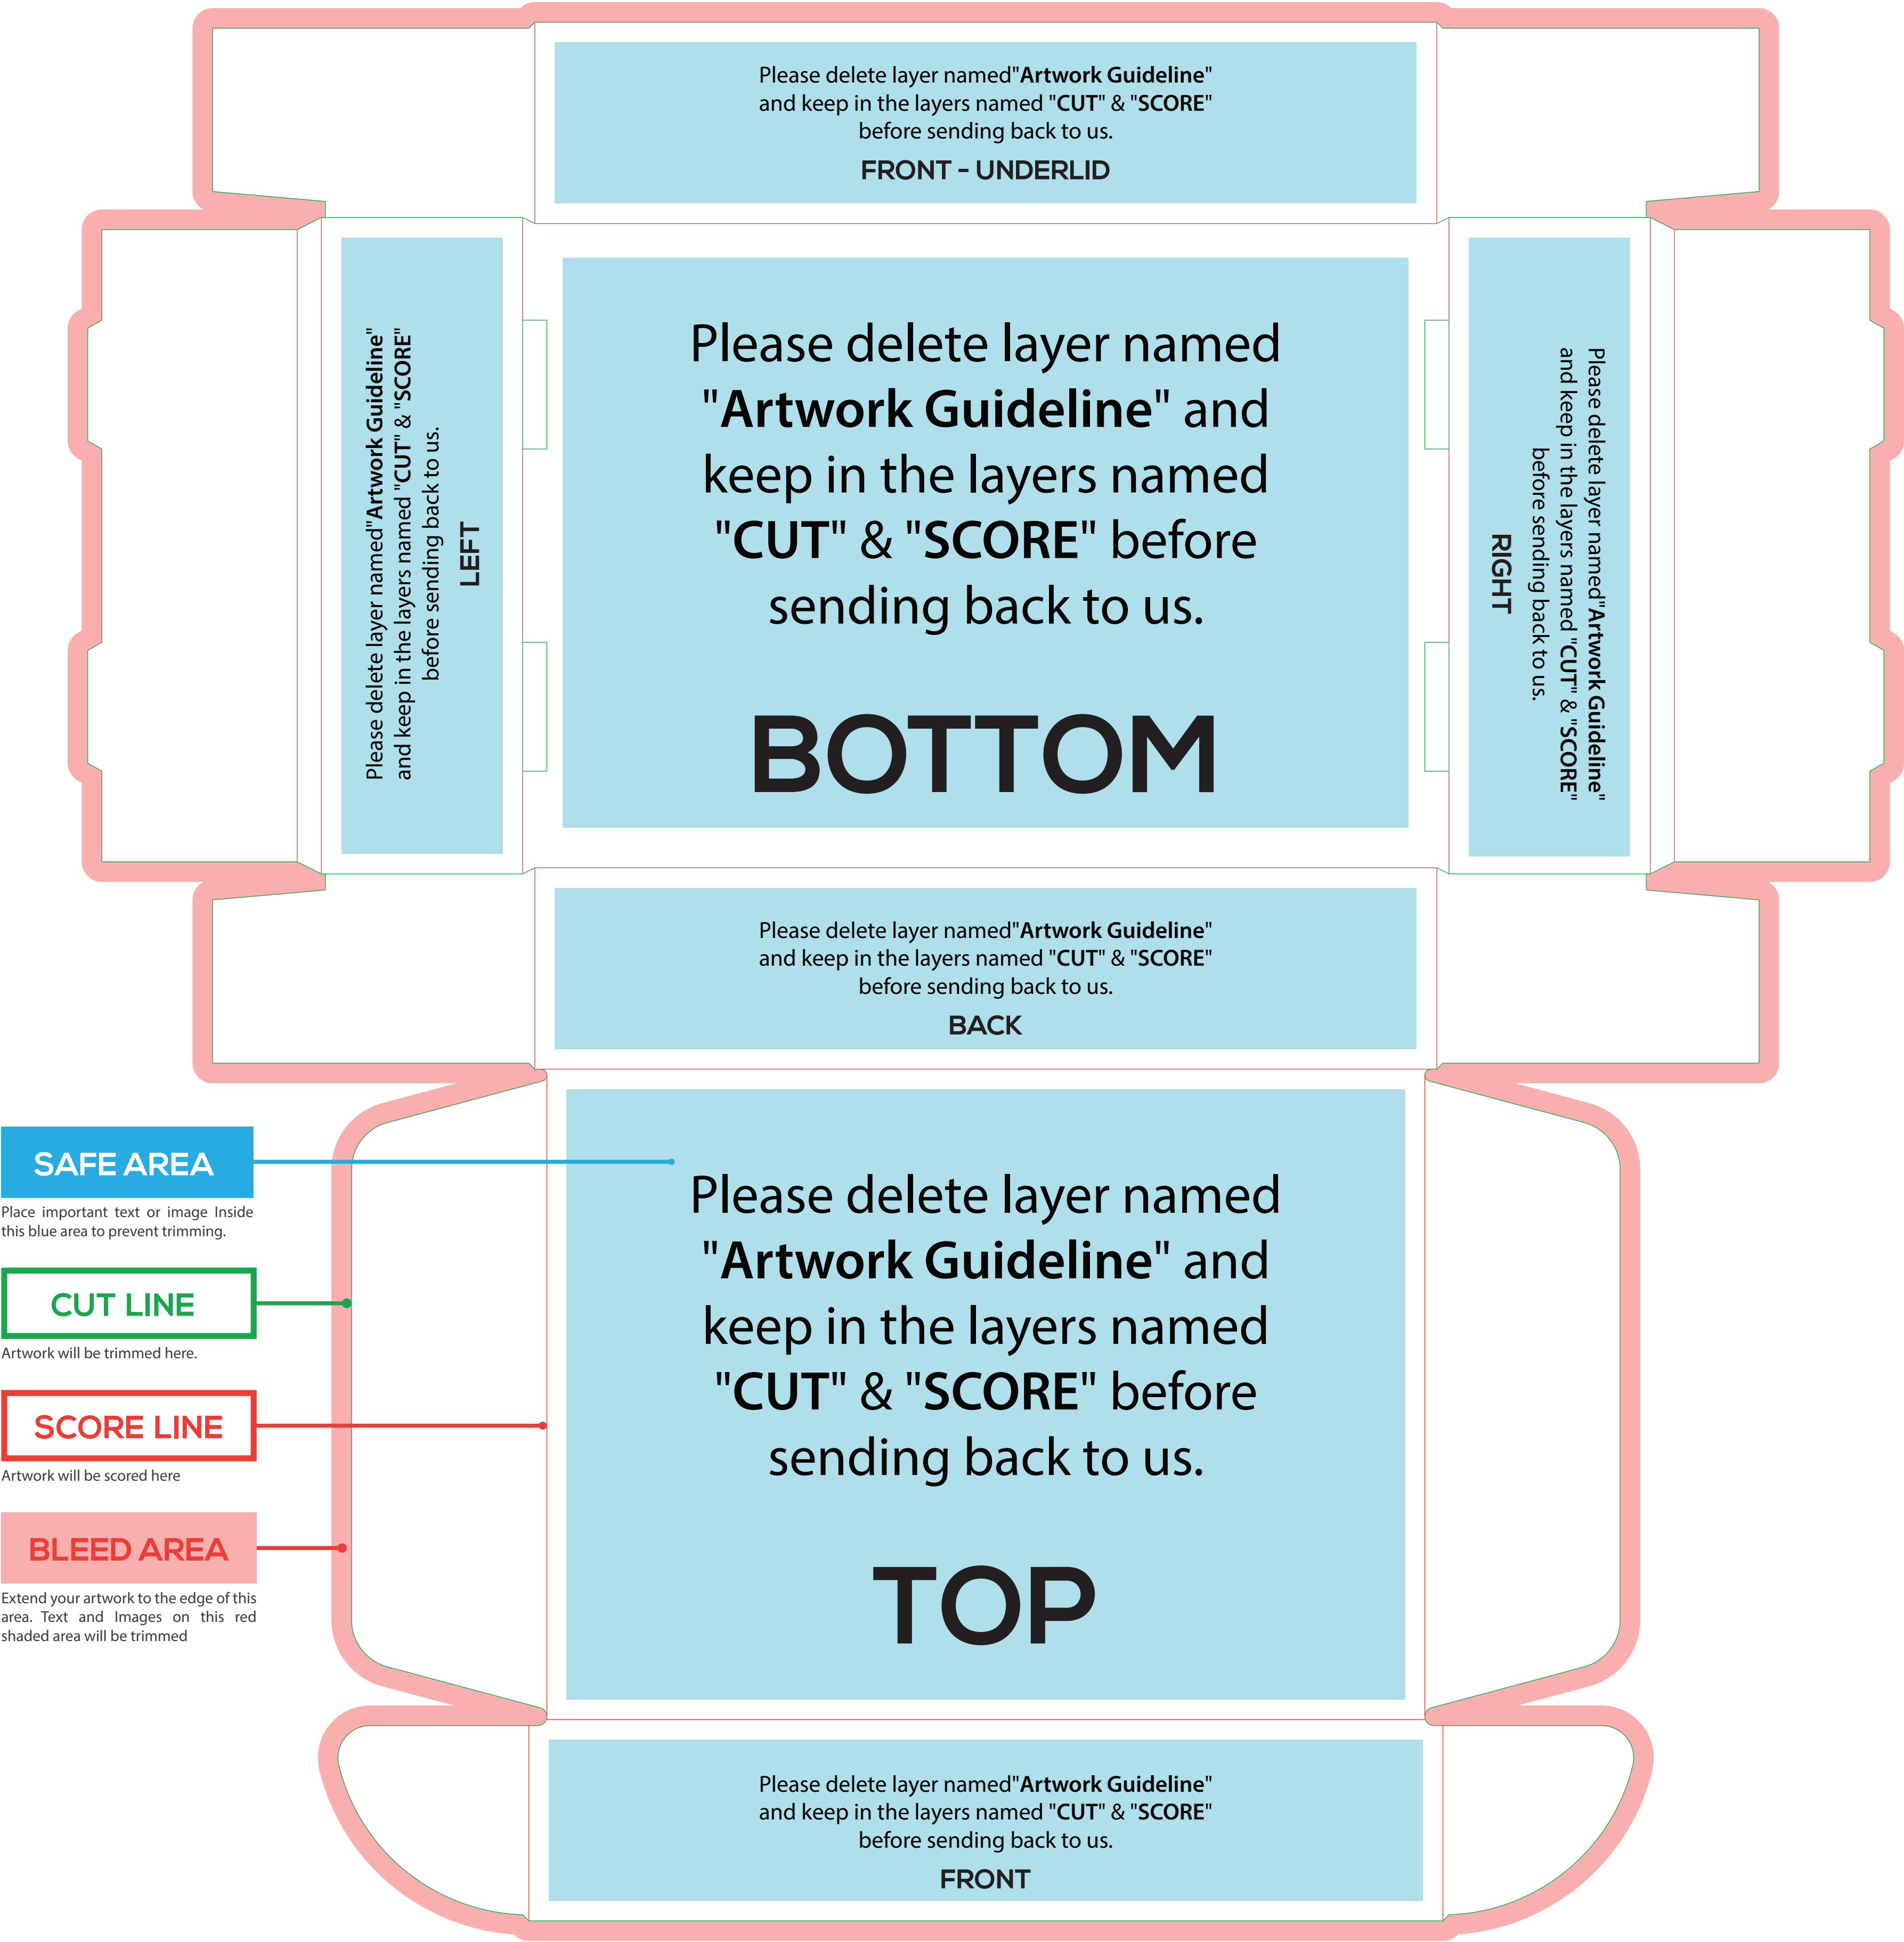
Please delete layer named"Artwork Guideline" and keep in the layers named "CUT" & "SCORE" before sending back to us.

FRONT - UNDERLID

Please delete layer named"Artwork Guideline" and keep in the layers named "CUT" & "SCORE" before sending back to us.

LEFT

Please delete layer named "Artwork Guideline" and keep in the layers named "CUT" & "SCORE" before sending back to us.

BOTTOM

Please delete layer named"Artwork Guideline" and keep in the layers named "CUT" & "SCORE" before sending back to us.

RIGHT

Please delete layer named"Artwork Guideline" and keep in the layers named "CUT" & "SCORE" before sending back to us.

BACK

SAFE AREA

Place important text or image Inside this blue area to prevent trimming.

CUT LINE

Artwork will be trimmed here.

SCORE LINE

Artwork will be scored here

BLEED AREA

Extend your artwork to the edge of this area. Text and Images on this red shaded area will be trimmed

Please delete layer named "Artwork Guideline" and keep in the layers named "CUT" & "SCORE" before sending back to us.

TOP

Please delete layer named"Artwork Guideline" and keep in the layers named "CUT" & "SCORE" before sending back to us.

FRONT